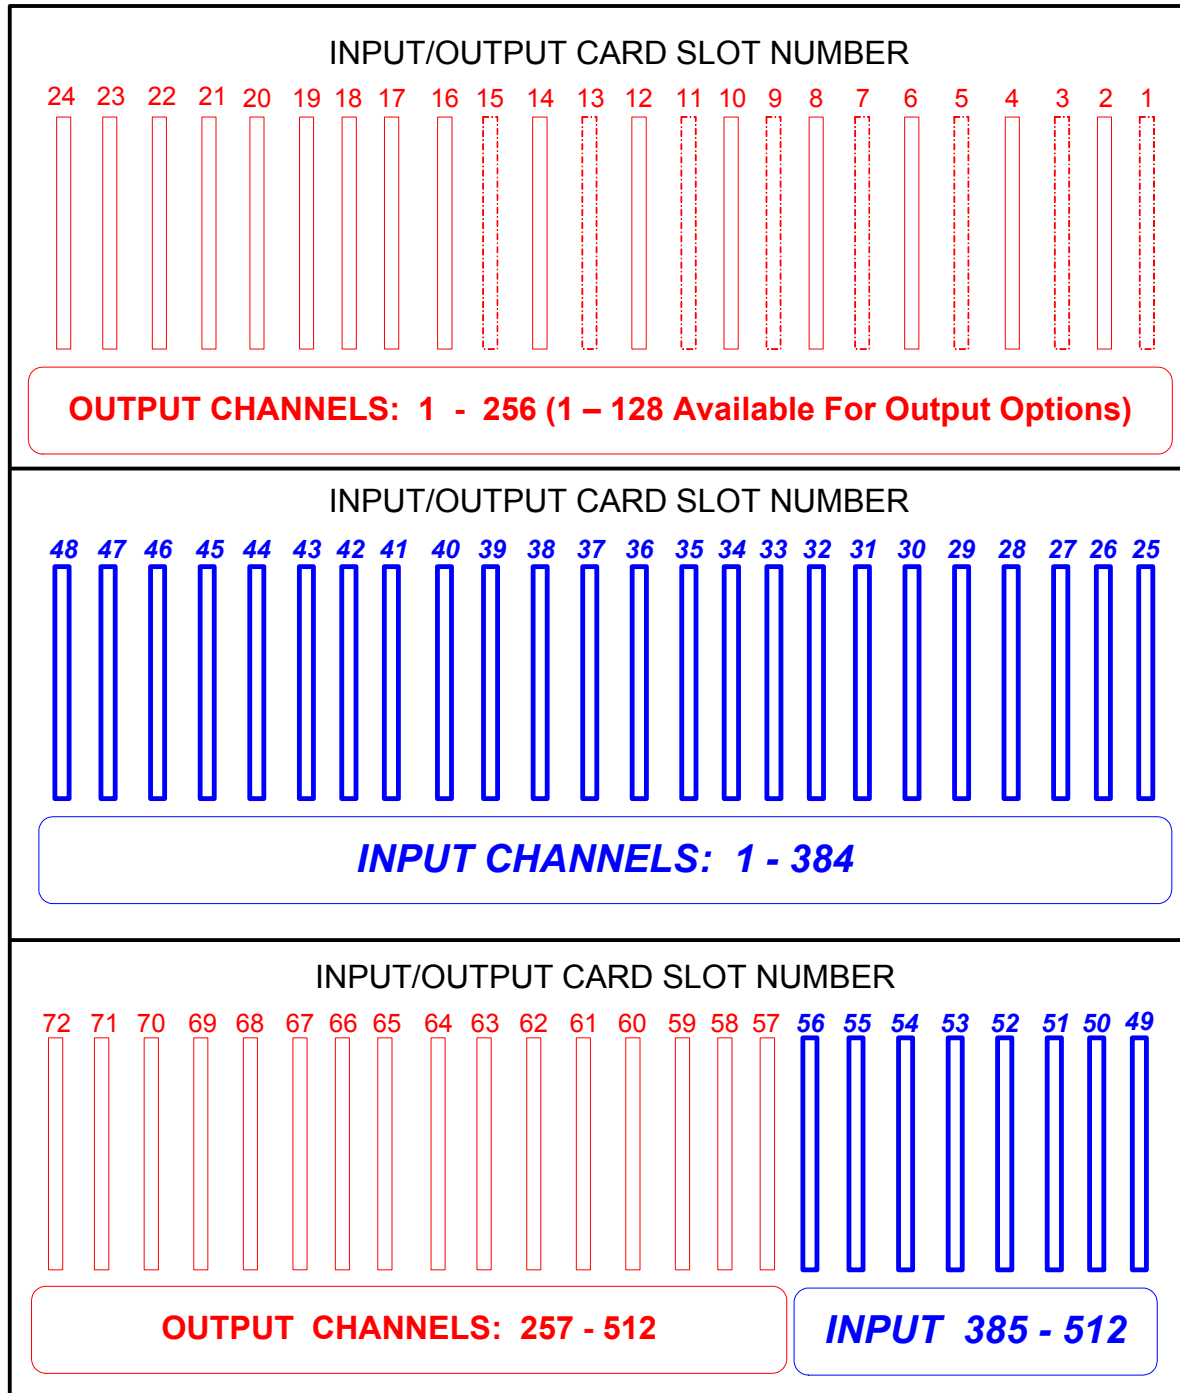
INPUT/OUTPUT CARD SLOT NUMBER

24 23 22 21 20 19 18 17 16 15 14 13 12 11 10 9 8 7 6 5 4 3 2 1

OUTPUT CHANNELS: 1 - 256 (1 – 128 Available For Output Options)

INPUT/OUTPUT CARD SLOT NUMBER

48 47 46 45 44 43 42 41 40 39 38 37 36 35 34 33 32 31 30 29 28 27 26 25

INPUT CHANNELS: 1 - 384

INPUT/OUTPUT CARD SLOT NUMBER

72 71 70 69 68 67 66 65 64 63 62 61 60 59 58 57 56 55 54 53 52 51 50 49

OUTPUT CHANNELS: 257 - 512

INPUT 385 - 512